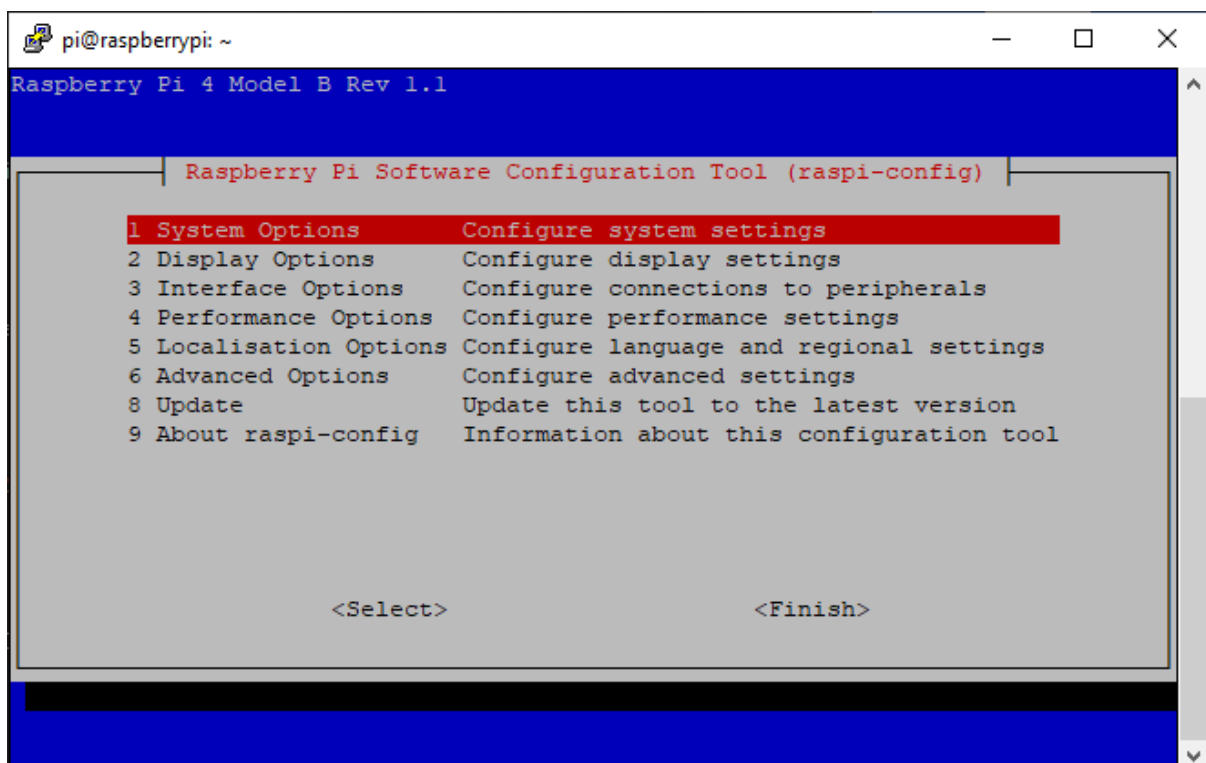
pi@raspberrypi: ~

Raspberry Pi 4 Model B Rev 1.1

Raspberry Pi Software Configuration Tool (raspi-config)

| | |
|---|---|
| 1 System Options | Configure system settings |
| 2 Display Options | Configure display settings |
| 3 Interface Options | Configure connections to peripherals |
| 4 Performance Options | Configure performance settings |
| 5 Localisation Options | Configure language and regional settings |
| 6 Advanced Options | Configure advanced settings |
| 8 Update | Update this tool to the latest version |
| 9 About raspi-config | Information about this configuration tool |

<Select> <Finish>